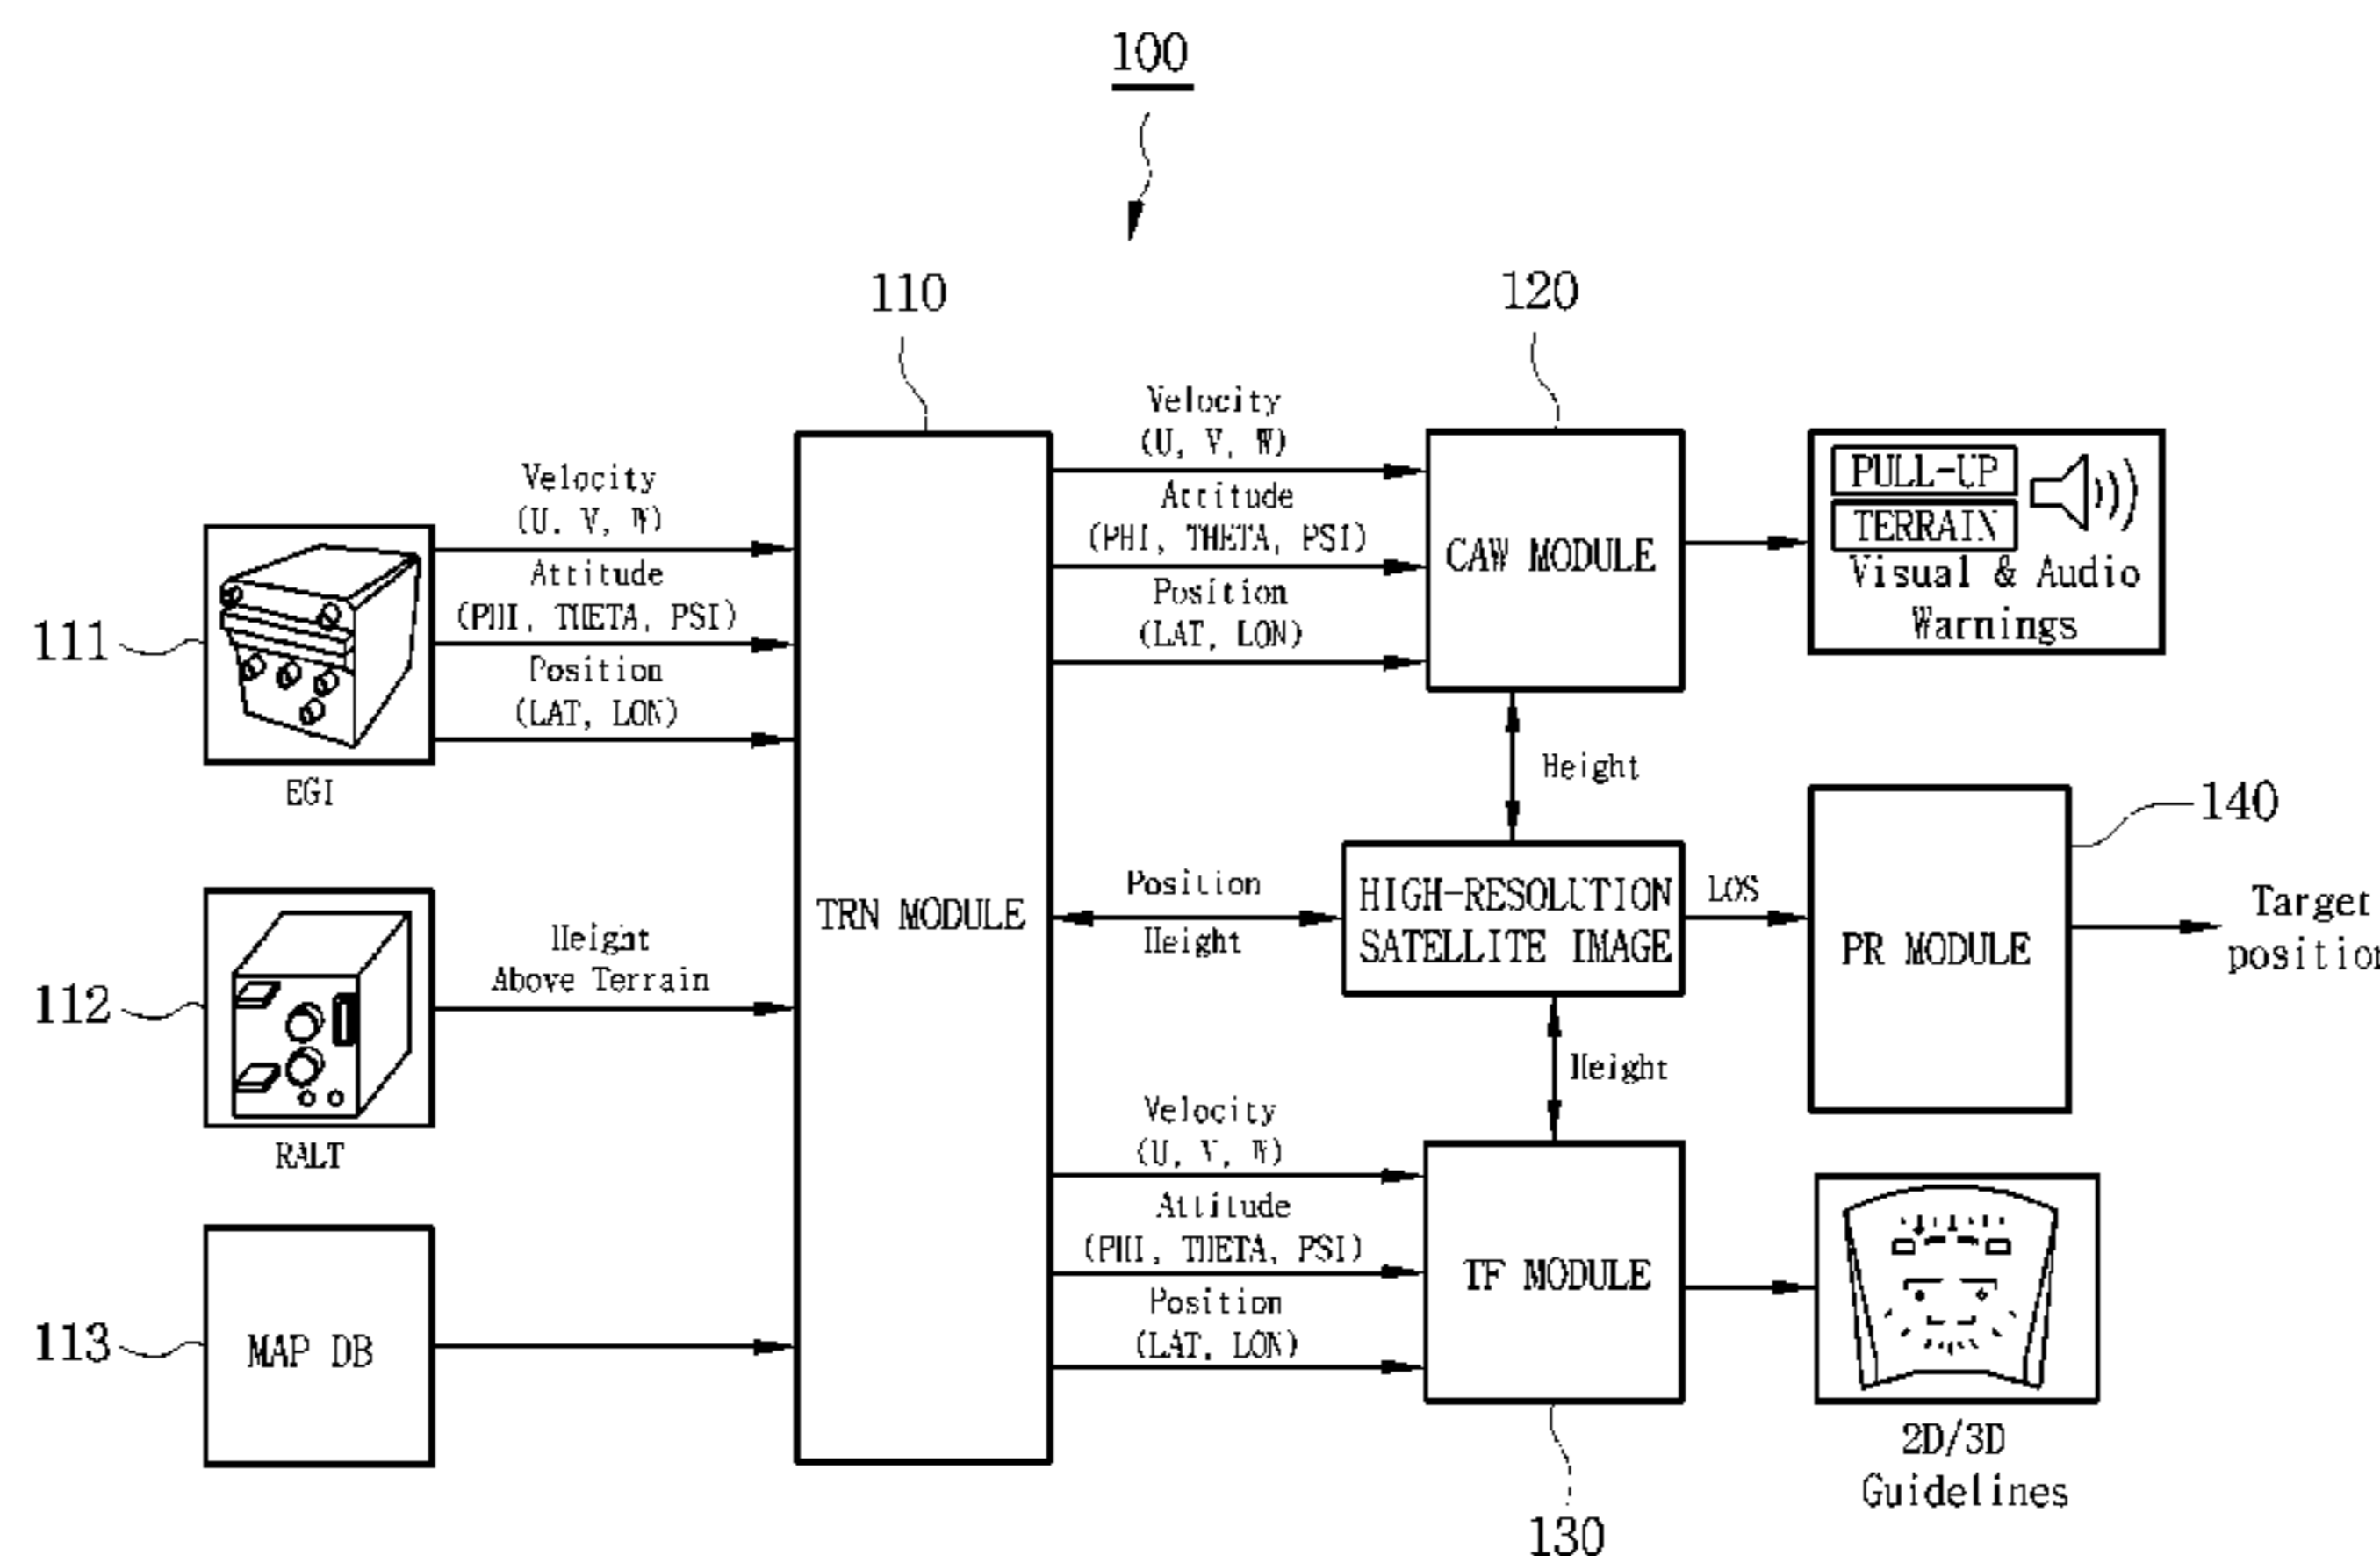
100

110

120

Velocity (U, V, W)
Attitude (PHI, THETA, PSI)
Position (LAT, LON)

111

EGI

Velocity (U, V, W)
Attitude (PHI, THETA, PSI)
Position (LAT, LON)

TRN MODULE

CAW MODULE

PULL-UP
TERRAIN
Visual & Audio Warnings

Height

140

Position
Height

HIGH-RESOLUTION SATELLITE IMAGE

LOS

PR MODULE

Target positio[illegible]

112

Height Above Terrain

RALT

Height

Velocity (U, V, W)
Attitude (PHI, THETA, PSI)
Position (LAT, LON)

TF MODULE

113

MAP DB

2D/3D Guidelines

130